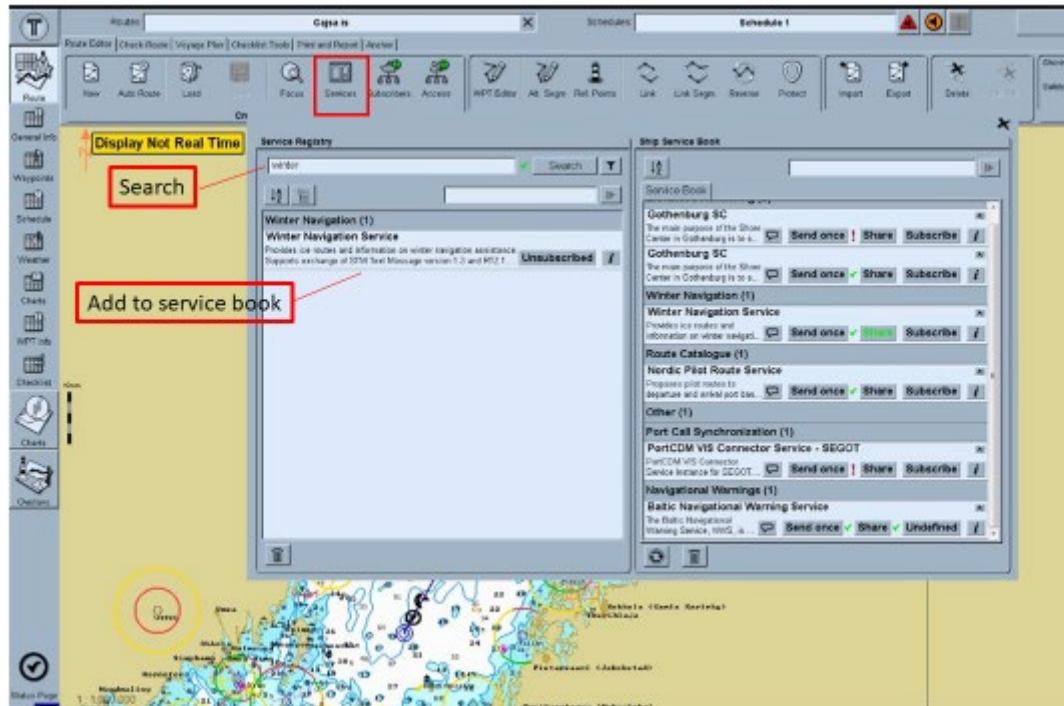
Routes: Gajsa is
Schedules: Schedule 1

Route Editor | Check Route | Voyage Plan | Checklist Tools | Print and Report | Anchor

New | Auto Route | Load | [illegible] | Focus | Services | Subscribers | Access | WPT Editor | Alt. Segm. | Ref. Points | Link | Link Segm. | Reverse | Protect | Import | Export | Delete

Route
General Info
Waypoints
Schedule
Weather
Charts
WPT Info
Checklist
Charts
Overlays
Status Page

Display Not Real Time

Service Registry
winter
Search

Search

Winter Navigation (1)
Winter Navigation Service
Provides ice routes and information on winter navigation assistance. Supports exchange of RTM Text Message version 1.2 and RTZ 1.
Unsubscribed

Add to service book

Ship Service Book
Service Book
Gothenburg SC
The main purpose of the Shore Center in Gothenburg is to s...
Send once ! Share Subscribe
Gothenburg SC
The main purpose of the Shore Center in Gothenburg is to s...
Send once ✓ Share Subscribe
Winter Navigation (1)
Winter Navigation Service
Provides ice routes and information on winter navigati...
Send once ✓ Share Subscribe
Route Catalogue (1)
Nordic Pilot Route Service
Proposes pilot routes to departure and arrival port bas...
Send once ✓ Share Subscribe
Other (1)
Port Call Synchronization (1)
PortCDM VIS Connector Service - SEGOT
PortCDM VIS Connector Service instance for SEGOT...
Send once ! Share Subscribe
Navigational Warnings (1)
Baltic Navigational Warning Service
The Baltic Navigational Warning Service, NWS, is...
Send once ✓ Share ✓ Undefined

1 : 1,000,000